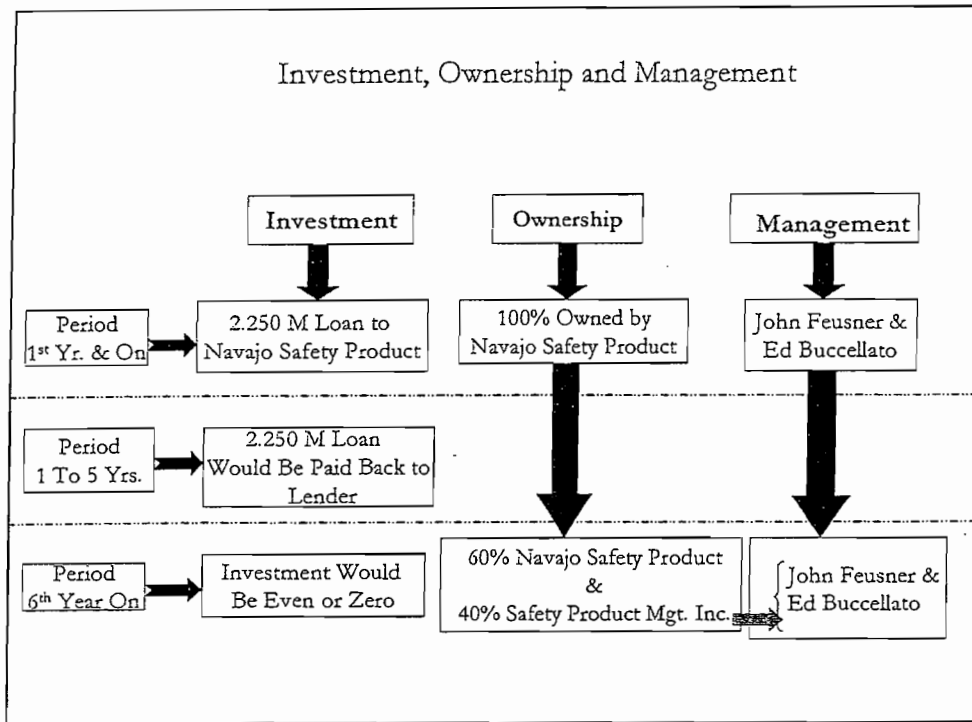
Investment, Ownership and Management

Investment

Ownership

Management

Period 1st Yr. & On

2.250 M Loan to Navajo Safety Product

100% Owned by Navajo Safety Product

John Feusner & Ed Buccellato

Period 1 To 5 Yrs.

2.250 M Loan Would Be Paid Back to Lender

Period 6th Year On

Investment Would Be Even or Zero

60% Navajo Safety Product & 40% Safety Product Mgt. Inc.

John Feusner & Ed Buccellato